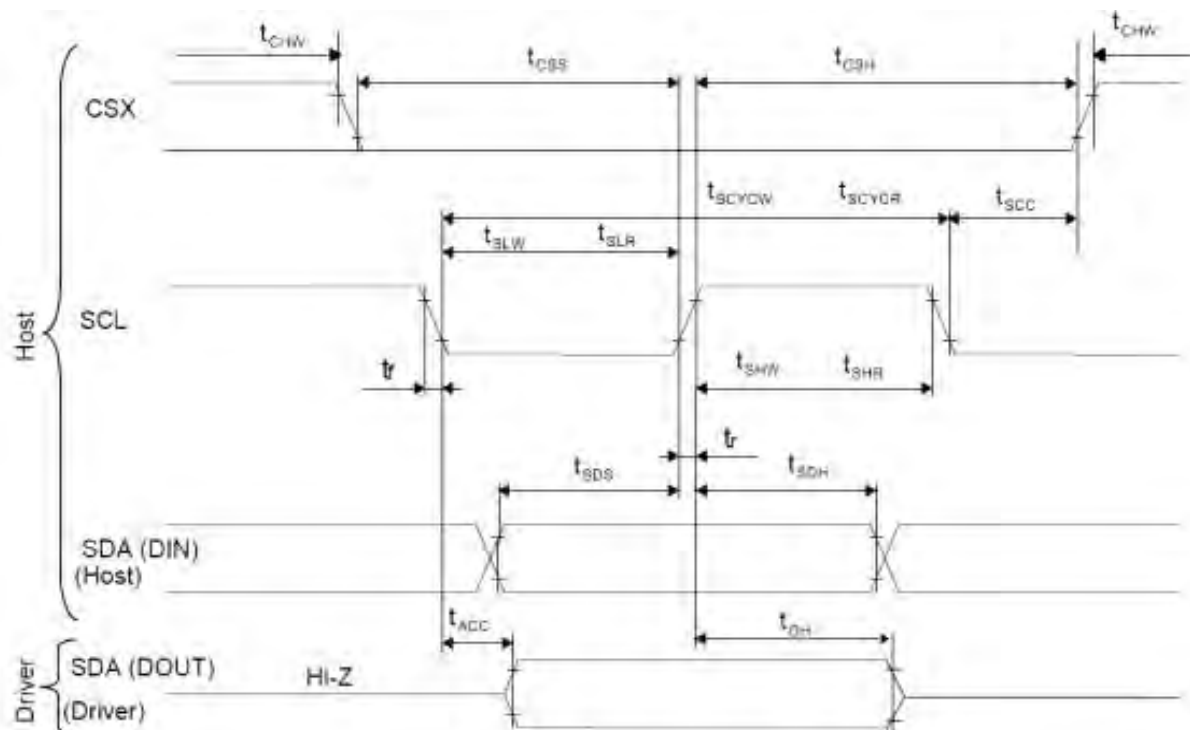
$t_{CHW}$

$t_{CSS}$

$t_{CSH}$

$t_{CHW}$

CSX

$t_{SCYCW}$

$t_{SCYCR}$

$t_{SCC}$

$t_{SLW}$

$t_{SLR}$

Host

SCL

tr

$t_{SHW}$

$t_{SHR}$

tr

$t_{SDS}$

$t_{SDH}$

SDA (DIN)
(Host)

$t_{ACC}$

$t_{OH}$

Driver

SDA (DOUT)
(Driver)

HI-Z